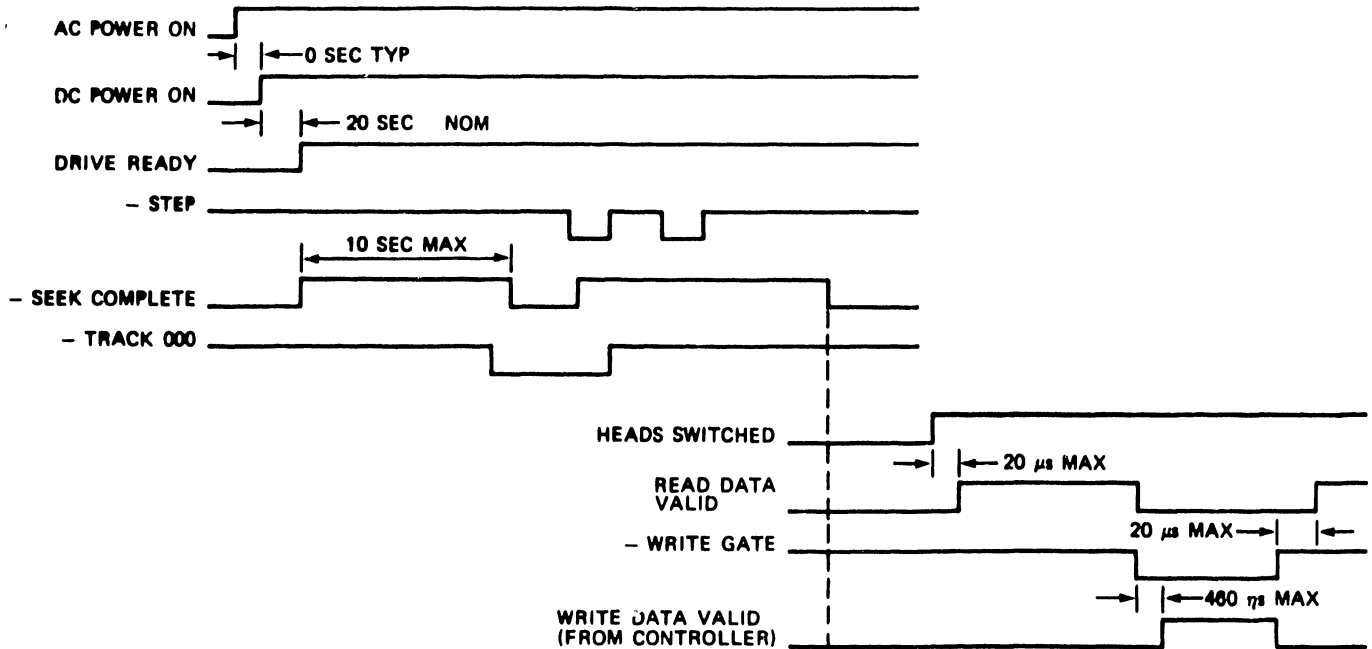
AC POWER ON

0 SEC TYP

DC POWER ON

20 SEC NOM

DRIVE READY

– STEP

10 SEC MAX

– SEEK COMPLETE

– TRACK 000

HEADS SWITCHED

20 $\mu$s MAX

READ DATA VALID

20 $\mu$s MAX

– WRITE GATE

460 $\eta$s MAX

WRITE DATA VALID (FROM CONTROLLER)